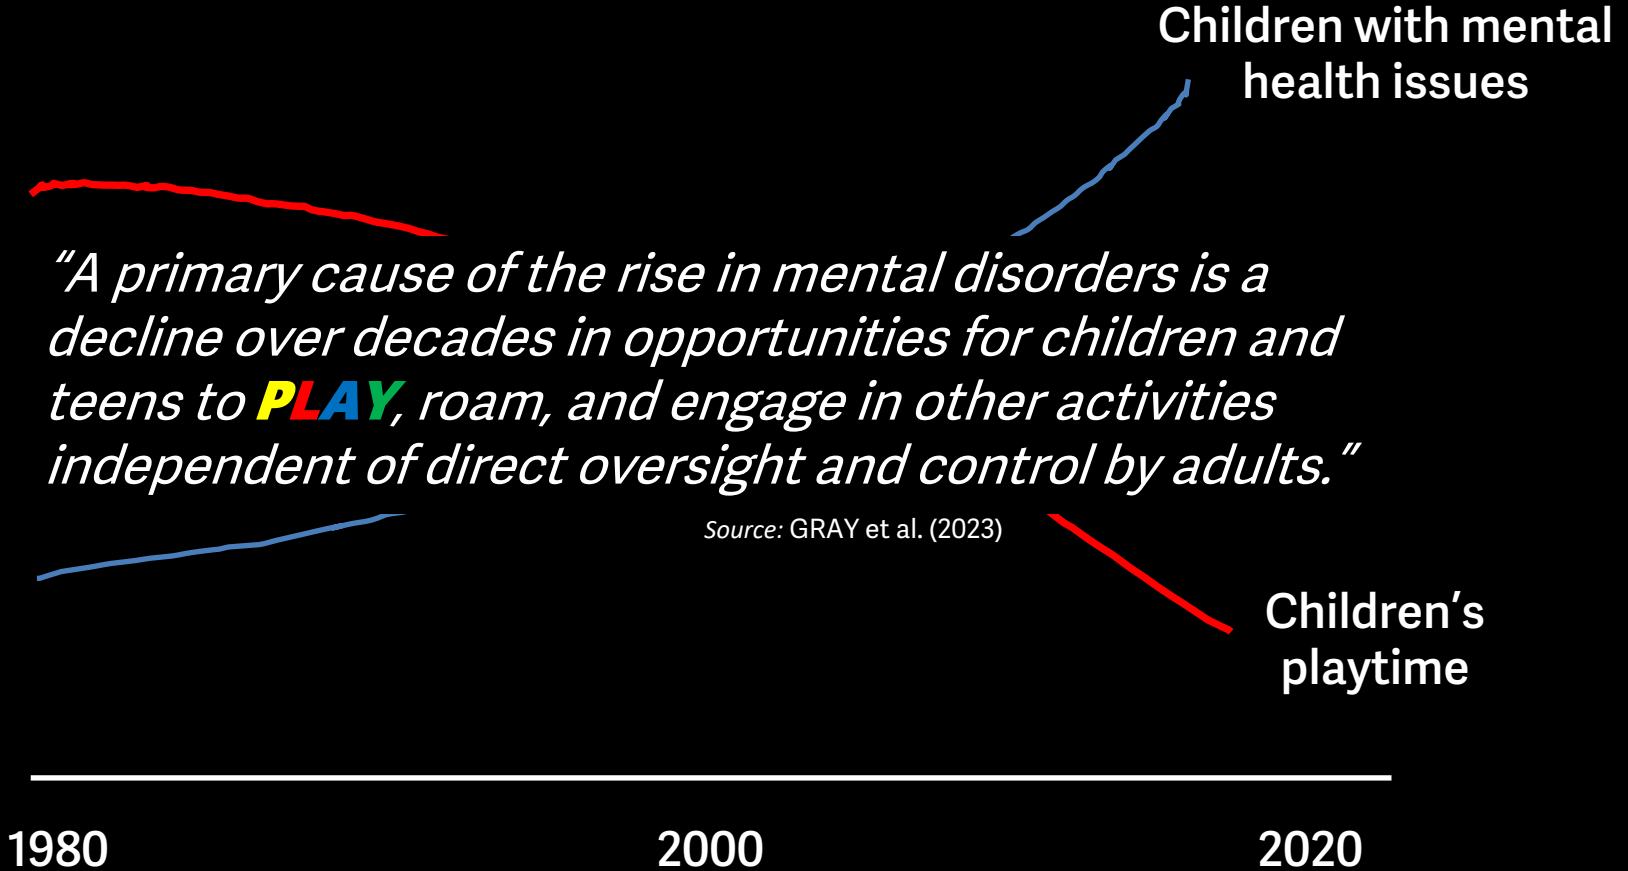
Children with mental health issues

“A primary cause of the rise in mental disorders is a decline over decades in opportunities for children and teens to PLAY, roam, and engage in other activities independent of direct oversight and control by adults.”

Source: GRAY et al. (2023)

Children’s playtime

1980

2000

2020